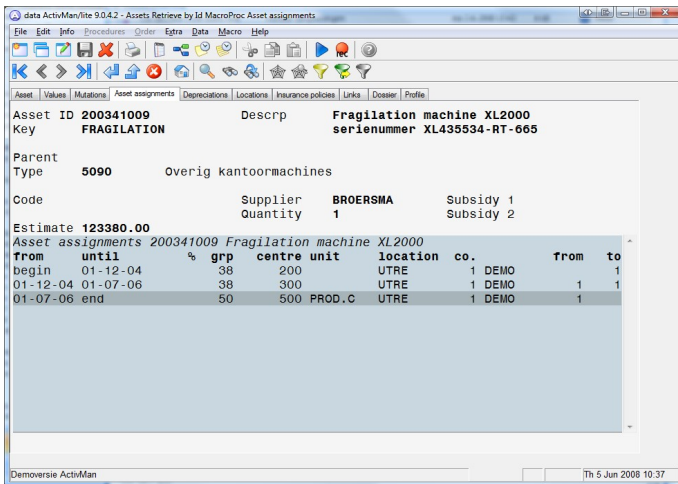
data ActivMan/lite 9.0.4.2 - Assets Retrieve by Id MacroProc Asset assignments

File Edit Info Procedures Order Extra Data Macro Help

Asset | Values | Mutations | Asset assignments | Depreciations | Locations | Insurance policies | Links | Dossier | Profile

Asset ID 200341009 Descrp Fragilation machine XL2000
Key FRAGILATION serienummer XL435534-RT-665

Parent
Type 5090 Overig kantoormachines

Code Supplier BROERSMA Subsidy 1
Quantity 1 Subsidy 2

Estimate 123380.00

Asset assignments 200341009 Fragilation machine XL2000

| from | until | % | grp | centre | unit | location | co. | | from | to |
|---|---|---|---|---|---|---|---|---|---|---|
| begin | 01-12-04 | | 38 | 200 | | UTRE | 1 | DEMO | | 1 |
| 01-12-04 | 01-07-06 | | 38 | 300 | | UTRE | 1 | DEMO | 1 | 1 |
| 01-07-06 | end | | 50 | 500 | PROD.C | UTRE | 1 | DEMO | 1 | |

Demoversie ActivMan Th 5 Jun 2008 10:37